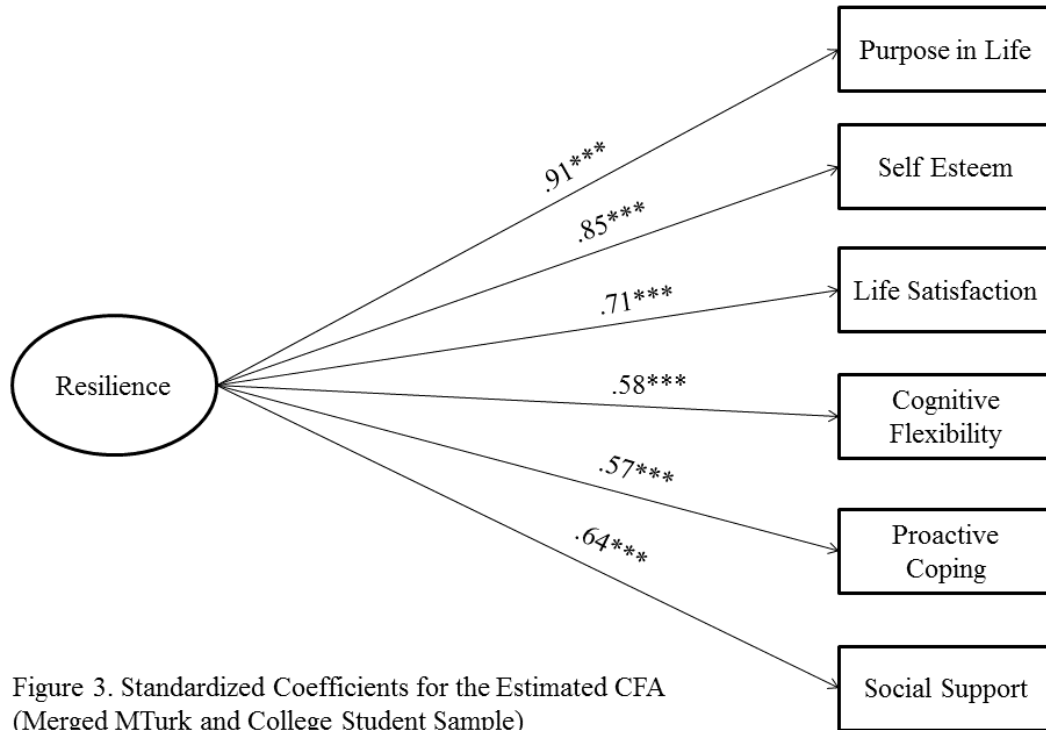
Resilience

.91***

.85***

.71***

.58***

.57***

.64***

Purpose in Life

Self Esteem

Life Satisfaction

Cognitive Flexibility

Proactive Coping

Social Support

Figure 3. Standardized Coefficients for the Estimated CFA (Merged MTurk and College Student Sample)